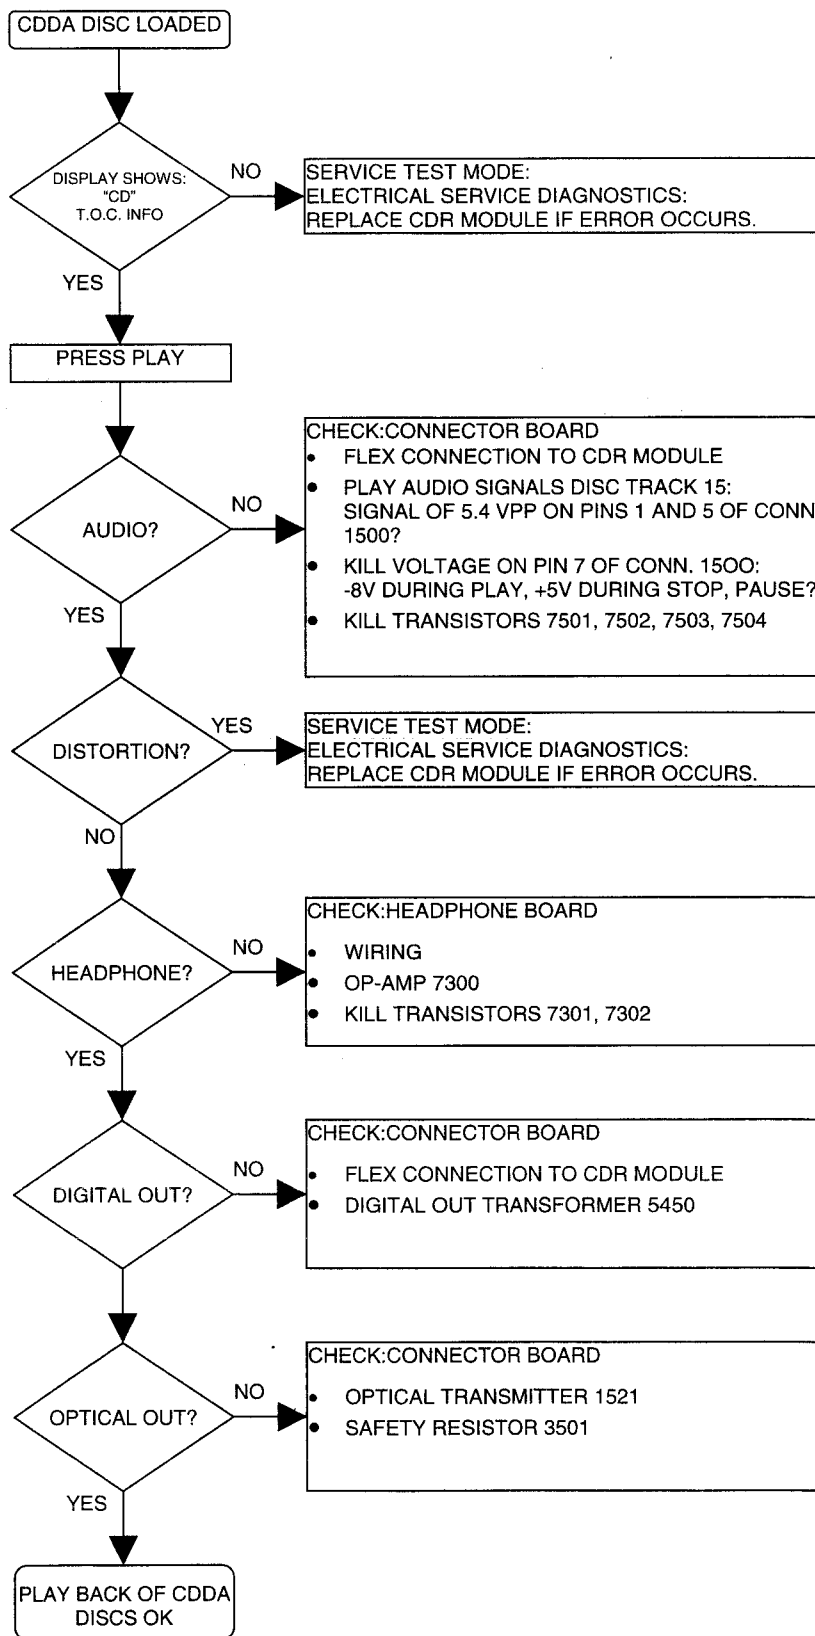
CDDA DISC LOADED

DISPLAY SHOWS: "CD" T.O.C. INFO

NO

SERVICE TEST MODE:
ELECTRICAL SERVICE DIAGNOSTICS:
REPLACE CDR MODULE IF ERROR OCCURS.

YES

PRESS PLAY

AUDIO?

NO

CHECK:CONNECTOR BOARD
- FLEX CONNECTION TO CDR MODULE
- PLAY AUDIO SIGNALS DISC TRACK 15: SIGNAL OF 5.4 VPP ON PINS 1 AND 5 OF CONN 1500?
- KILL VOLTAGE ON PIN 7 OF CONN. 15OO: -8V DURING PLAY, +5V DURING STOP, PAUSE?
- KILL TRANSISTORS 7501, 7502, 7503, 7504

YES

DISTORTION?

YES

SERVICE TEST MODE:
ELECTRICAL SERVICE DIAGNOSTICS:
REPLACE CDR MODULE IF ERROR OCCURS.

NO

HEADPHONE?

NO

CHECK:HEADPHONE BOARD
- WIRING
- OP-AMP 7300
- KILL TRANSISTORS 7301, 7302

YES

DIGITAL OUT?

NO

CHECK:CONNECTOR BOARD
- FLEX CONNECTION TO CDR MODULE
- DIGITAL OUT TRANSFORMER 5450

OPTICAL OUT?

NO

CHECK:CONNECTOR BOARD
- OPTICAL TRANSMITTER 1521
- SAFETY RESISTOR 3501

YES

PLAY BACK OF CDDA DISCS OK